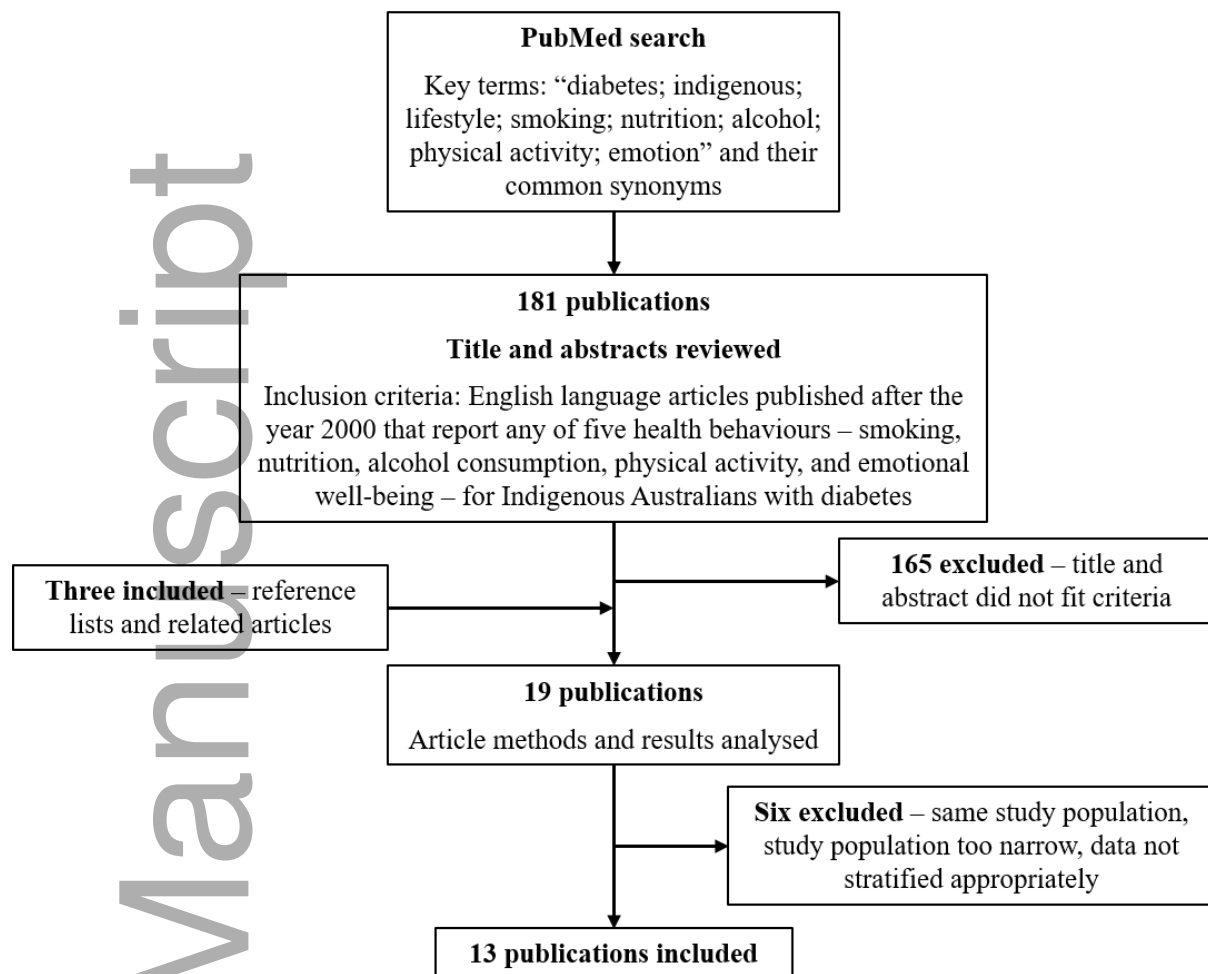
Manuscript

**PubMed search**

Key terms: "diabetes; indigenous; lifestyle; smoking; nutrition; alcohol; physical activity; emotion" and their common synonyms

**181 publications**

**Title and abstracts reviewed**

Inclusion criteria: English language articles published after the year 2000 that report any of five health behaviours – smoking, nutrition, alcohol consumption, physical activity, and emotional well-being – for Indigenous Australians with diabetes

**Three included** – reference lists and related articles

**165 excluded** – title and abstract did not fit criteria

**19 publications**

Article methods and results analysed

**Six excluded** – same study population, study population too narrow, data not stratified appropriately

**13 publications included**